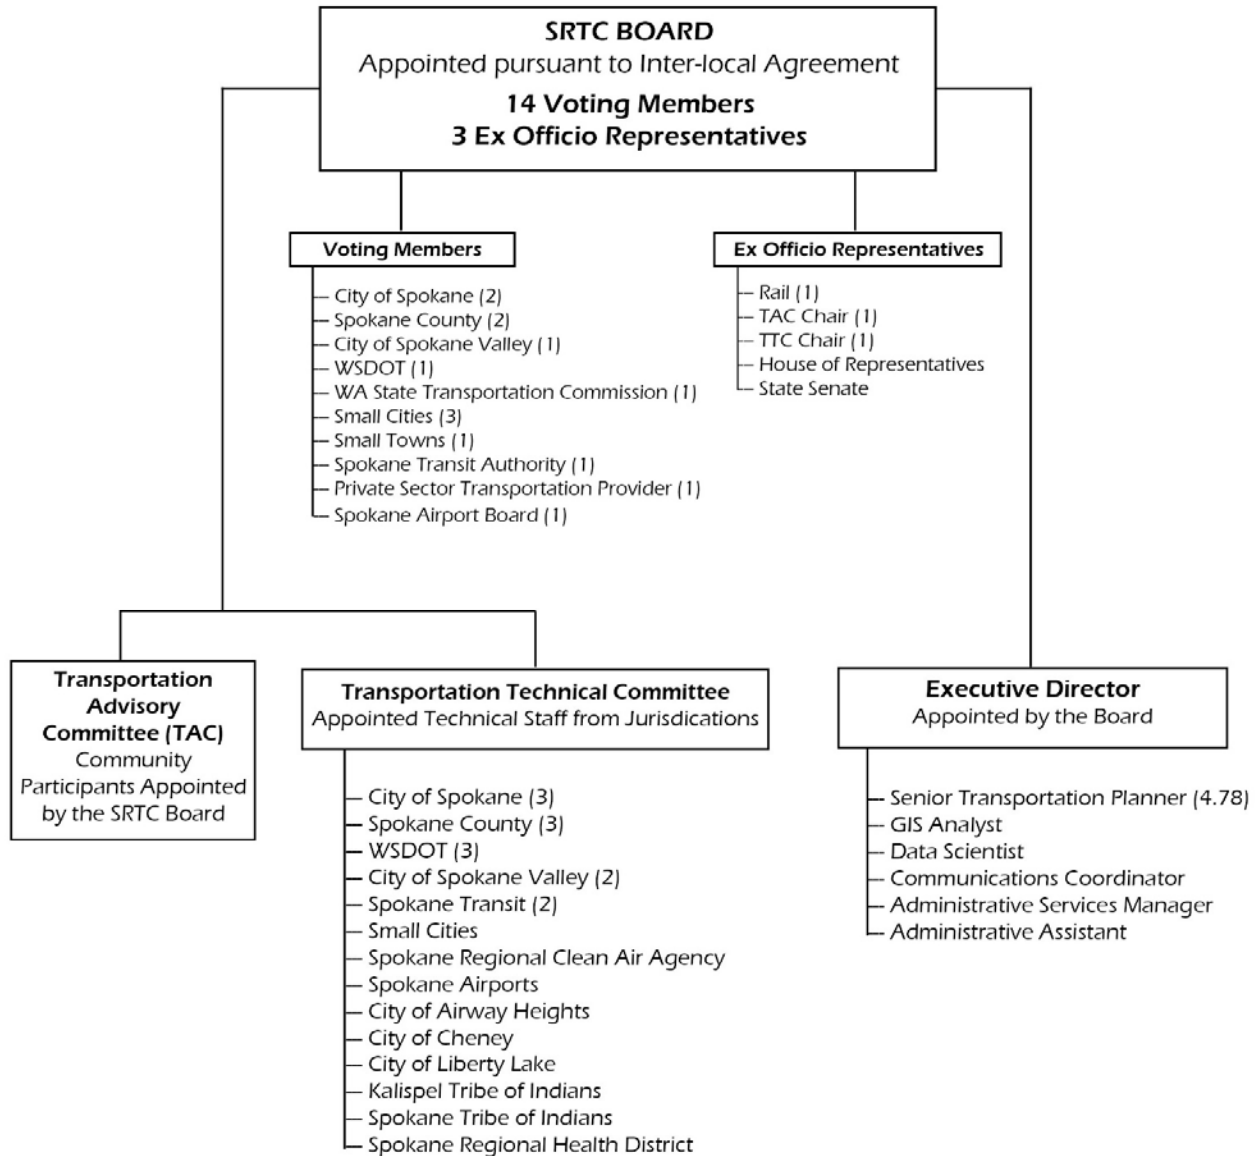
SRTC BOARD
Appointed pursuant to Inter-local Agreement
14 Voting Members
3 Ex Officio Representatives

Voting Members

City of Spokane (2)
Spokane County (2)
City of Spokane Valley (1)
WSDOT (1)
WA State Transportation Commission (1)
Small Cities (3)
Small Towns (1)
Spokane Transit Authority (1)
Private Sector Transportation Provider (1)
Spokane Airport Board (1)

Ex Officio Representatives

Rail (1)
TAC Chair (1)
TTC Chair (1)
House of Representatives
State Senate

Transportation Advisory Committee (TAC)
Community Participants Appointed by the SRTC Board

Transportation Technical Committee
Appointed Technical Staff from Jurisdications

City of Spokane (3)
Spokane County (3)
WSDOT (3)
City of Spokane Valley (2)
Spokane Transit (2)
Small Cities
Spokane Regional Clean Air Agency
Spokane Airports
City of Airway Heights
City of Cheney
City of Liberty Lake
Kalispel Tribe of Indians
Spokane Tribe of Indians
Spokane Regional Health District

Executive Director
Appointed by the Board

Senior Transportation Planner (4.78)
GIS Analyst
Data Scientist
Communications Coordinator
Administrative Services Manager
Administrative Assistant